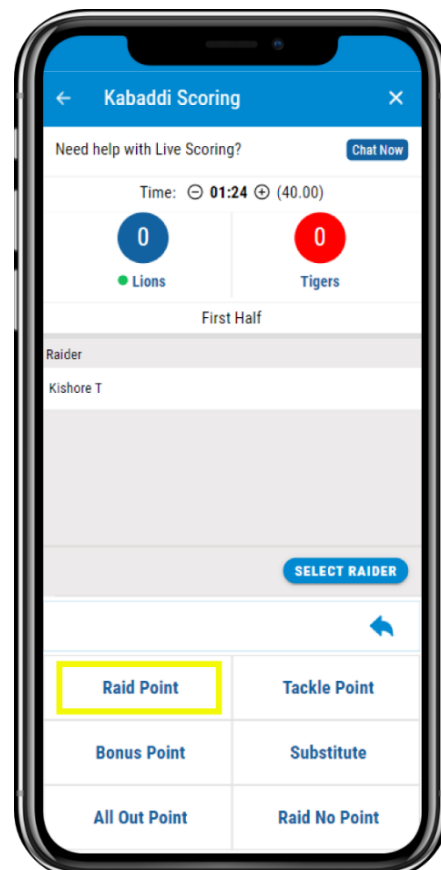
Kabaddi Scoring

Need help with Live Scoring? Chat Now

Time: 01:24 (40.00)

0 Lions

0 Tigers

First Half

Raider

Kishore T

SELECT RAIDER

| Raid Point | Tackle Point |
|---|---|
| Bonus Point | Substitute |
| All Out Point | Raid No Point |